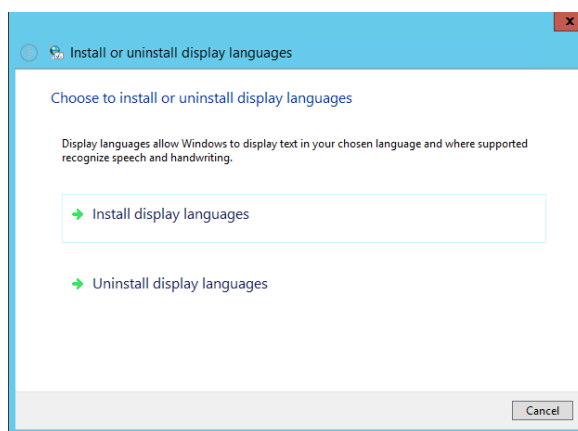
Install or uninstall display languages

Choose to install or uninstall display languages

Display languages allow Windows to display text in your chosen language and where supported recognize speech and handwriting.

Install display languages

Uninstall display languages

Cancel